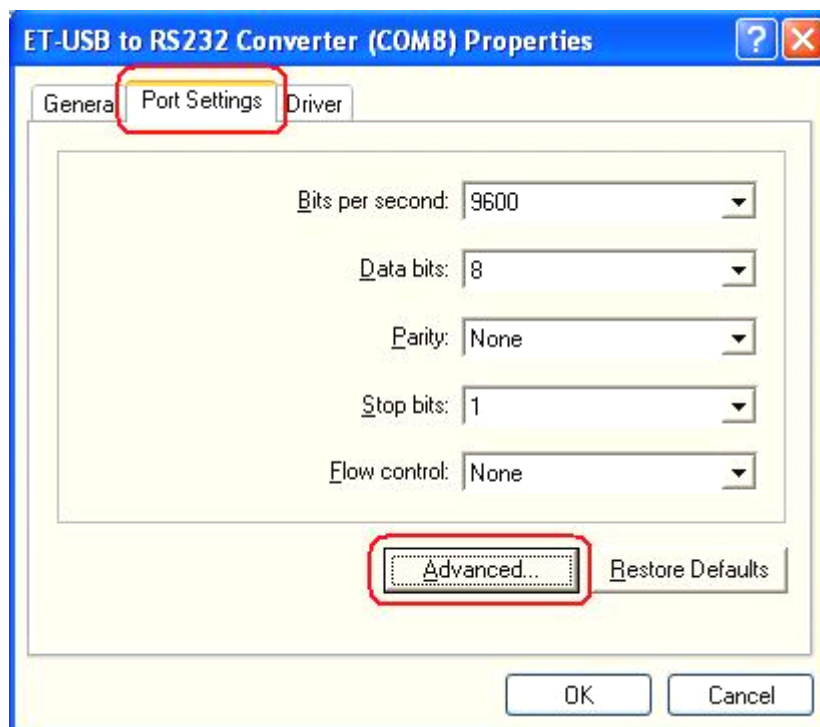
ET-USB to RS232 Converter (COM8) Properties

Genera | Port Settings | Driver

Bits per second: 9600

Data bits: 8

Parity: None

Stop bits: 1

Flow control: None

Advanced... | Restore Defaults

OK | Cancel